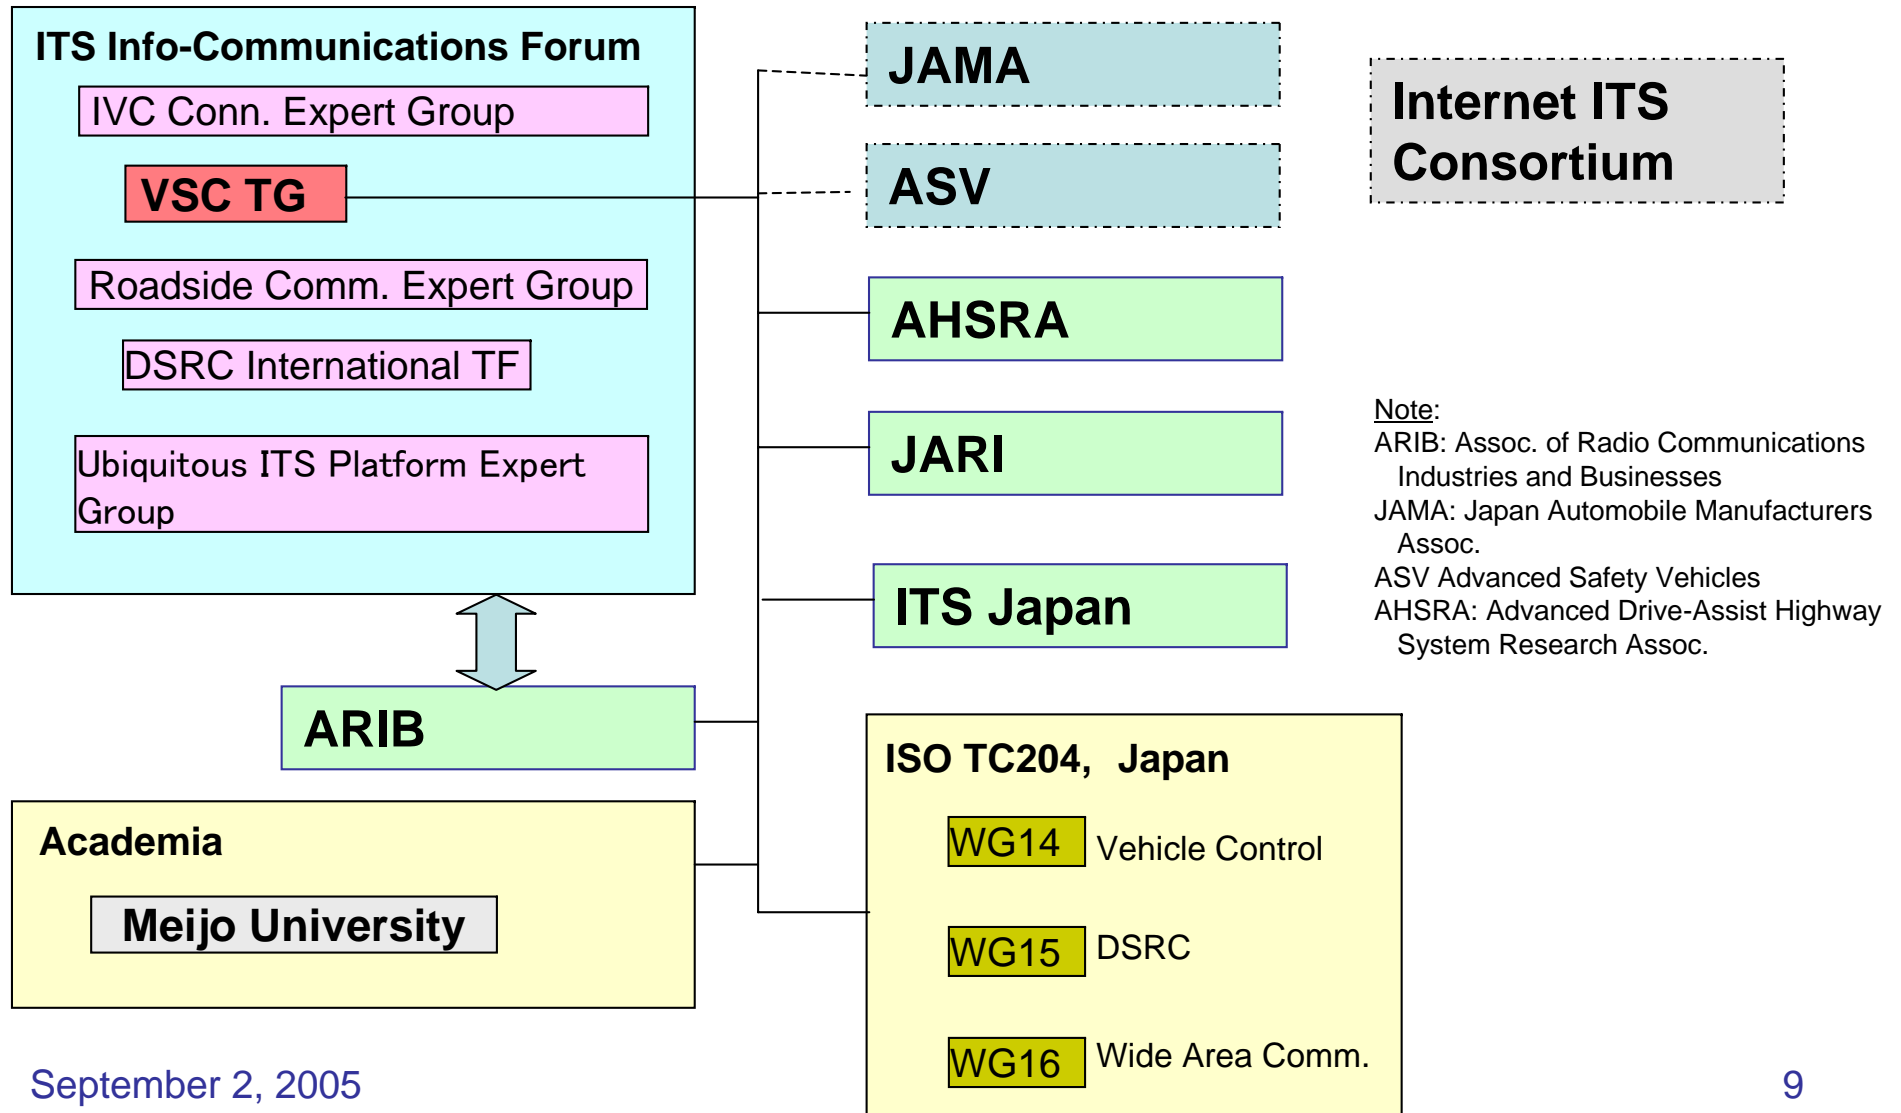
ITS Info-Communications Forum

IVC Conn. Expert Group

VSC TG

Roadside Comm. Expert Group

DSRC International TF

Ubiquitous ITS Platform Expert Group

ARIB

Academia

Meijo University

JAMA

ASV

AHSRA

JARI

ITS Japan

ISO TC204, Japan

WG14 Vehicle Control

WG15 DSRC

WG16 Wide Area Comm.

Internet ITS Consortium

Note:
ARIB: Assoc. of Radio Communications Industries and Businesses
JAMA: Japan Automobile Manufacturers Assoc.
ASV Advanced Safety Vehicles
AHSRA: Advanced Drive-Assist Highway System Research Assoc.

September 2, 2005

9